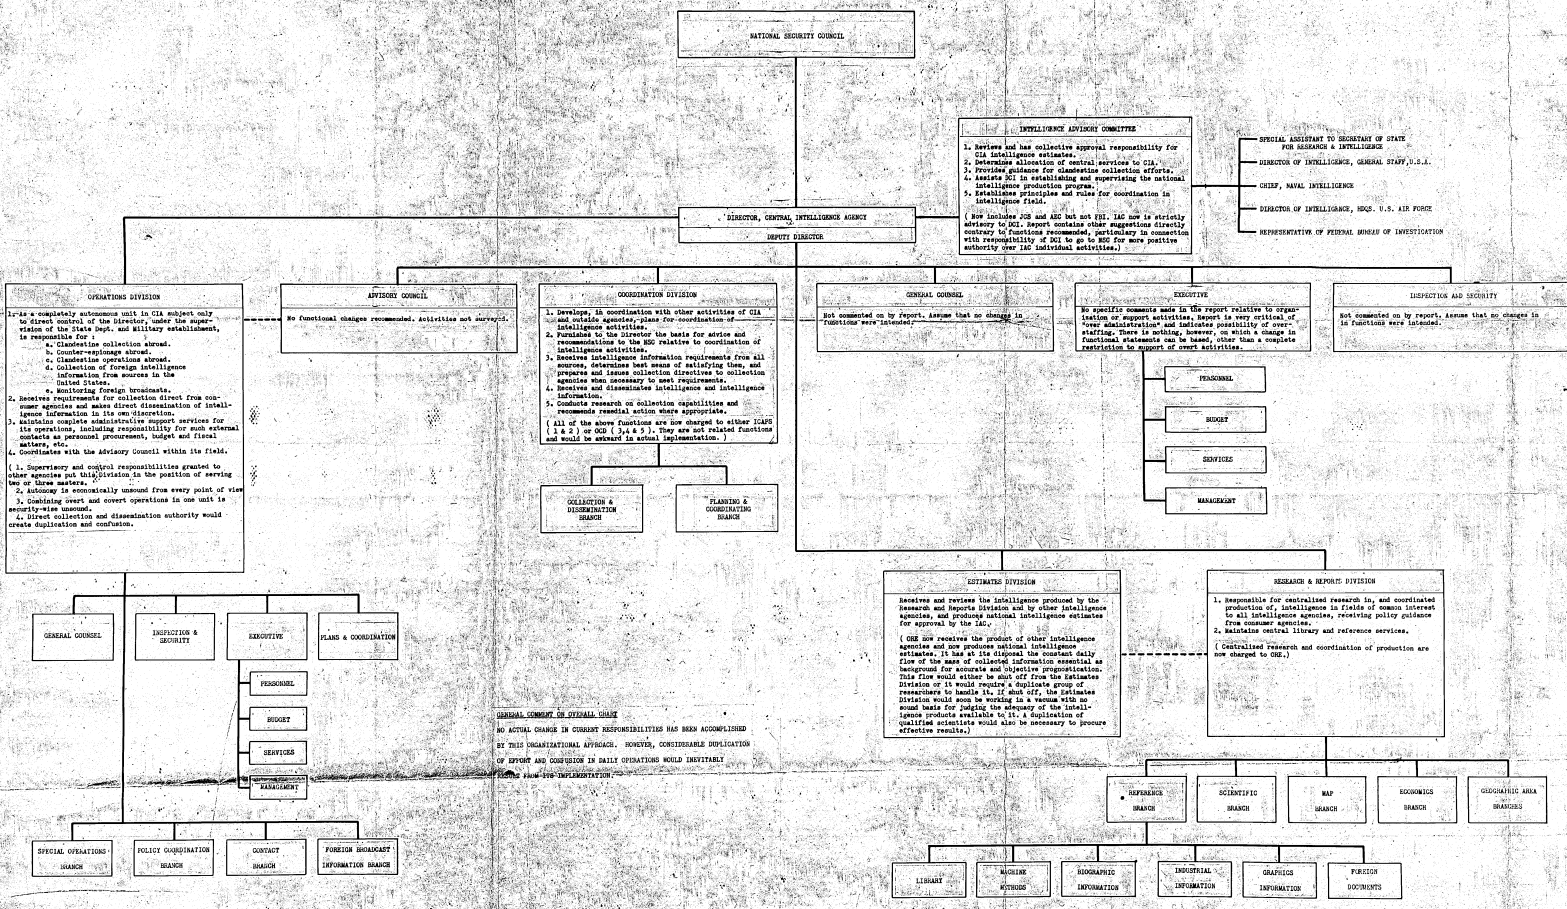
NATIONAL SECURITY COUNCIL

INTELLIGENCE ADVISORY COMMITTEE

1. Reviews and has collective approval responsibility for CIA intelligence estimates.
2. Determines allocation of central services to CIA.
3. Provides guidance for clandestine collection efforts.
4. Assists DCI in establishing and supervising the national intelligence production program.
5. Establishes principles and rules for coordination in intelligence field.

( Now includes JCS and AEC but not FBI. IAC now is strictly advisory to DCI. Report contains other suggestions directly contrary to functions recommended, particularly in connection with responsibility of DCI to go to NSC for more positive authority over IAC individual activities.)

SPECIAL ASSISTANT TO SECRETARY OF STATE FOR RESEARCH & INTELLIGENCE

DIRECTOR OF INTELLIGENCE, GENERAL STAFF, U.S.A.

CHIEF, NAVAL INTELLIGENCE

DIRECTOR OF INTELLIGENCE, HDQS. U.S. AIR FORCE

REPRESENTATIVE OF FEDERAL BUREAU OF INVESTIGATION

DIRECTOR, CENTRAL INTELLIGENCE AGENCY

DEPUTY DIRECTOR

OPERATIONS DIVISION

1. As a completely autonomous unit in CIA subject only to direct control of the Director, under the supervision of the State Dept. and Military establishment, is responsible for :
a. Clandestine collection abroad.
b. Counter-espionage abroad.
c. Clandestine operations abroad.
d. Collection of foreign intelligence information from sources in the United States.
e. Monitoring foreign broadcasts.
2. Receives requirements for collection direct from consumer agencies and makes direct dissemination of intelligence information in its own discretion.
3. Maintains complete administrative support services for its operations, including responsibility for such external contacts as personnel procurement, budget and fiscal matters, etc.
4. Coordinates with the Advisory Council within its field.

( 1. Supervisory and control responsibilities granted to other agencies put this Division in the position of serving two or three masters.
2. Autonomy is economically unsound from every point of view
3. Combining overt and covert operations in one unit is security-wise unsound.
4. Direct collection and dissemination authority would create duplication and confusion.

ADVISORY COUNCIL

No functional changes recommended. Activities not surveyed.

COORDINATION DIVISION

1. Develops, in coordination with other activities of CIA and outside agencies, plans for coordination of intelligence activities.
2. Furnishes to the Director the basis for advice and recommendations to the NSC relative to coordination of intelligence activities.
3. Receives intelligence information requirements from all sources, determines best means of satisfying them, and prepares and issues collection directives to collection agencies when necessary to meet requirements.
4. Receives and disseminates intelligence and intelligence information.
5. Conducts research on collection capabilities and recommends remedial action where appropriate.

( All of the above functions are now charged to either ICAPS ( 1 & 2 ) or OCD ( 3, 4 & 5 ). They are not related functions and would be awkward in actual implementation. )

COLLECTION & DISSEMINATION BRANCH

PLANNING & COORDINATING BRANCH

GENERAL COUNSEL

Not commented on by report. Assume that no changes in functions were intended.

EXECUTIVE

No specific comments made in the report relative to organization or support activities. Report is very critical of "over administration" and indicates possibility of overstaffing. There is nothing, however, on which a change in functional statements can be based, other than a complete restriction to support of overt activities.

PERSONNEL

BUDGET

SERVICES

MANAGEMENT

INSPECTION AND SECURITY

Not commented on by report. Assume that no changes in in functions were intended.

GENERAL COUNSEL

INSPECTION & SECURITY

EXECUTIVE

PLANS & COORDINATION

PERSONNEL

BUDGET

SERVICES

MANAGEMENT

SPECIAL OPERATIONS BRANCH

POLICY COORDINATION BRANCH

CONTACT BRANCH

FOREIGN BROADCAST INFORMATION BRANCH

GENERAL COMMENT ON OVERALL CHART

NO ACTUAL CHANGE IN CURRENT RESPONSIBILITIES HAS BEEN ACCOMPLISHED BY THIS ORGANIZATIONAL APPROACH. HOWEVER, CONSIDERABLE DUPLICATION OF EFFORT AND CONFUSION IN DAILY OPERATIONS WOULD INEVITABLY RESULT FROM ITS IMPLEMENTATION.

ESTIMATES DIVISION

Receives and reviews the intelligence produced by the Research and Reports Division and by other intelligence agencies, and produces national intelligence estimates for approval by the IAC.

( ORE now receives the product of other intelligence agencies and now produces national intelligence estimates. It has at its disposal the constant daily flow of the mass of collected information essential as background for accurate and objective prognostication. This flow would either be shut off from the Estimates Division or it would require a duplicate group of researchers to handle it. If shut off, the Estimates Division would soon be working in a vacuum with no sound basis for judging the adequacy of the intelligence products available to it. A duplication of qualified scientists would also be necessary to procure effective results.)

RESEARCH & REPORTS DIVISION

1. Responsible for centralized research in, and coordinated production of, intelligence in fields of common interest to all intelligence agencies, receiving policy guidance from consumer agencies.
2. Maintains central library and reference services.

( Centralized research and coordination of production are now charged to ORE.)

REFERENCE BRANCH

SCIENTIFIC BRANCH

MAP BRANCH

ECONOMICS BRANCH

GEOGRAPHIC AREA BRANCHES

LIBRARY

MACHINE METHODS

BIOGRAPHIC INFORMATION

INDUSTRIAL INFORMATION

GRAPHICS INFORMATION

FOREIGN DOCUMENTS